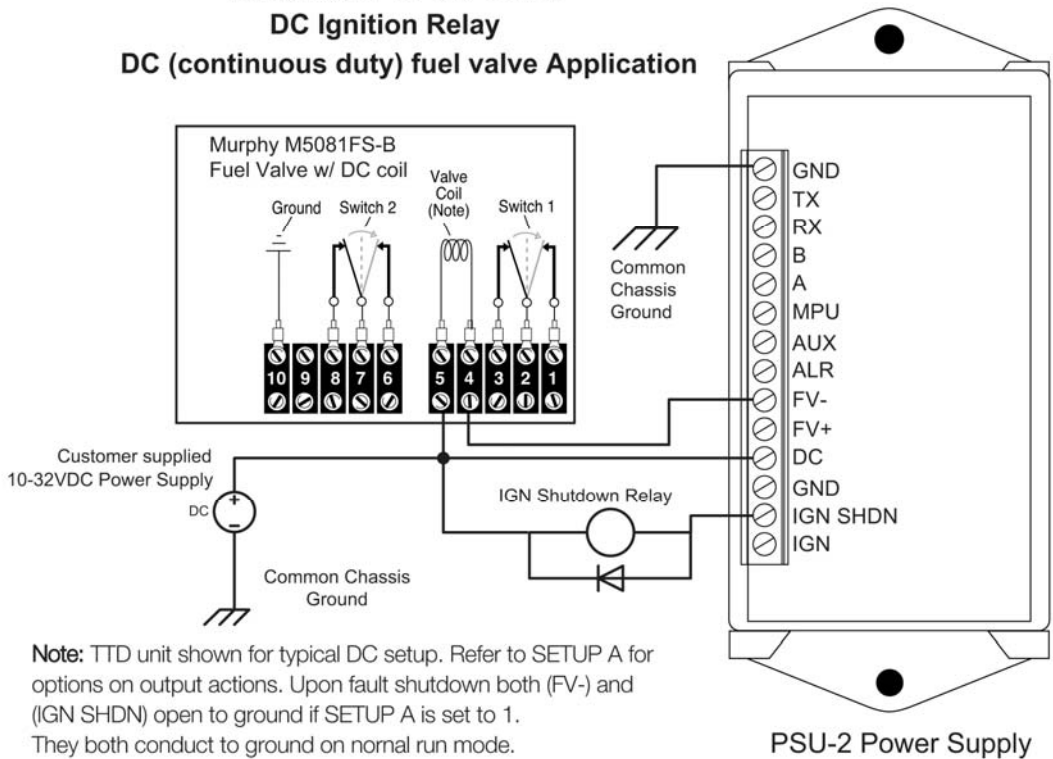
DC Ignition Relay
DC (continuous duty) fuel valve Application

Murphy M5081FS-B
Fuel Valve w/ DC coil

Ground
Switch 2
Valve Coil (Note)
Switch 1

10 9 8 7 6 5 4 3 2 1

Common Chassis Ground

GND
TX
RX
B
A
MPU
AUX
ALR
FV-
FV+
DC
GND
IGN SHDN
IGN

Customer supplied
10-32VDC Power Supply
DC
+
-

IGN Shutdown Relay

Common Chassis Ground

Note: TTD unit shown for typical DC setup. Refer to SETUP A for options on output actions. Upon fault shutdown both (FV-) and (IGN SHDN) open to ground if SETUP A is set to 1. They both conduct to ground on nornal run mode.

PSU-2 Power Supply